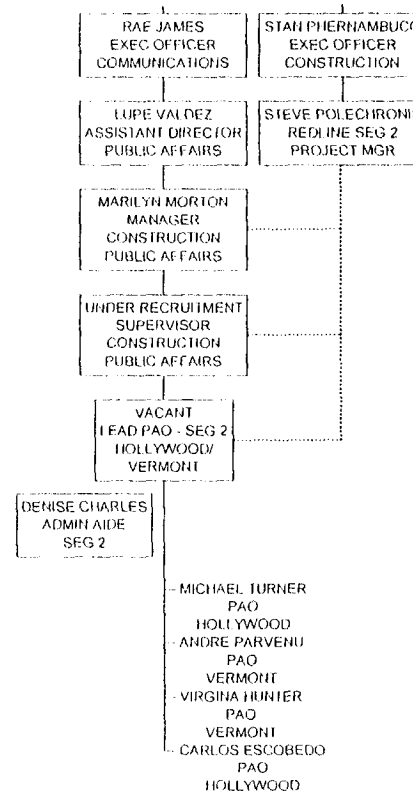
RAE JAMES
EXEC OFFICER
COMMUNICATIONS

STAN PHERNAMBUCO
EXEC OFFICER
CONSTRUCTION

LUPE VALDEZ
ASSISTANT DIRECTOR
PUBLIC AFFAIRS

STEVE POLECHRONI
REDLINE SEG 2
PROJECT MGR

MARILYN MORTON
MANAGER
CONSTRUCTION
PUBLIC AFFAIRS

UNDER RECRUITMENT
SUPERVISOR
CONSTRUCTION
PUBLIC AFFAIRS

VACANT
LEAD PAO - SEG 2
HOLLYWOOD/
VERMONT

DENISE CHARLES
ADMIN AIDE
SEG 2

MICHAEL TURNER
PAO
HOLLYWOOD

ANDRE PARVENU
PAO
VERMONT

VIRGINA HUNTER
PAO
VERMONT

CARLOS ESCOBEDO
PAO
HOLLYWOOD